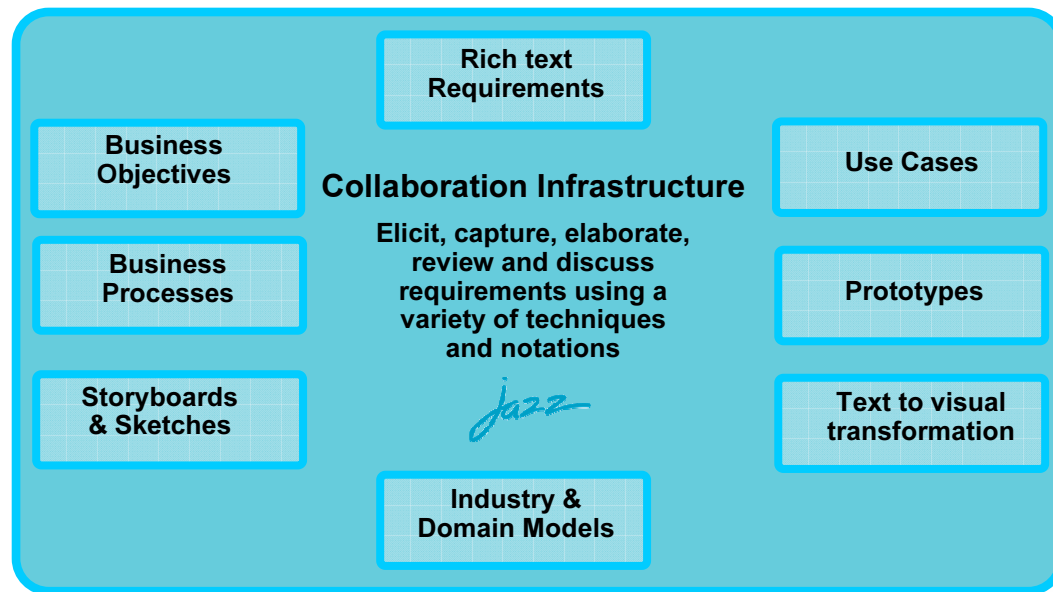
Rich text Requirements

Business Objectives

Use Cases

Collaboration Infrastructure

Elicit, capture, elaborate, review and discuss requirements using a variety of techniques and notations

Business Processes

Prototypes

Storyboards & Sketches

jazz

Text to visual transformation

Industry & Domain Models